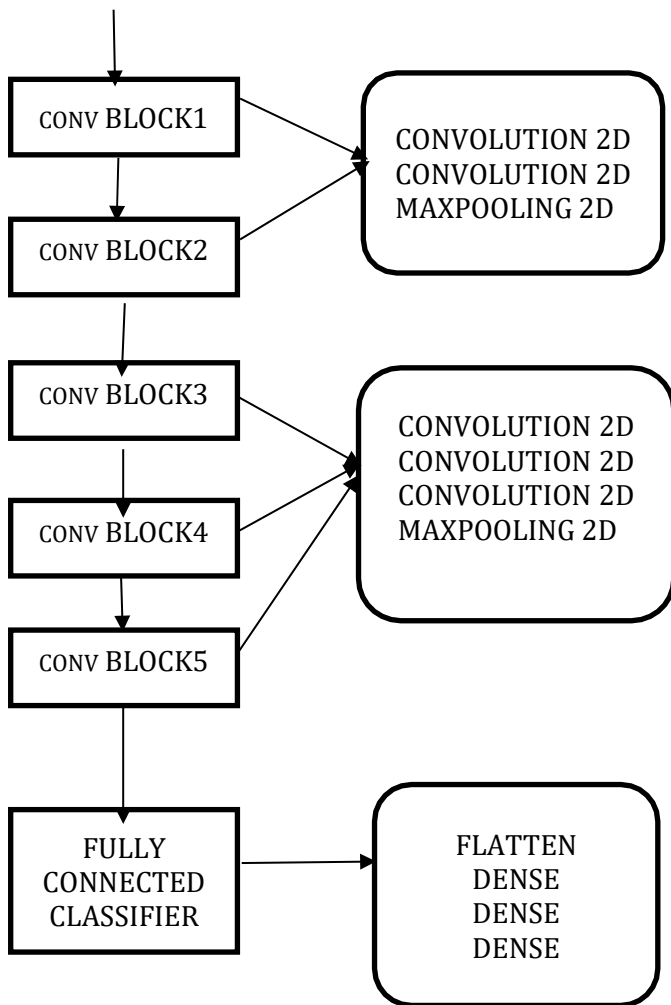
CONV BLOCK1

CONVOLUTION 2D
CONVOLUTION 2D
MAXPOOLING 2D

CONV BLOCK2

CONV BLOCK3

CONVOLUTION 2D
CONVOLUTION 2D
CONVOLUTION 2D
MAXPOOLING 2D

CONV BLOCK4

CONV BLOCK5

FULLY CONNECTED CLASSIFIER

FLATTEN
DENSE
DENSE
DENSE